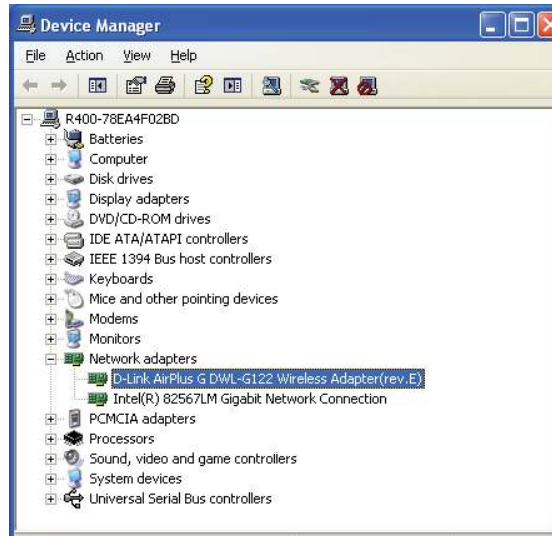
Device Manager

File Action View Help

R400-78EA4F02BD
Batteries
Computer
Disk drives
Display adapters
DVD/CD-ROM drives
IDE ATA/ATAPI controllers
IEEE 1394 Bus host controllers
Keyboards
Mice and other pointing devices
Modems
Monitors
Network adapters
D-Link AirPlus G DWL-G122 Wireless Adapter(rev.E)
Intel(R) 82567LM Gigabit Network Connection
PCMCIA adapters
Processors
Sound, video and game controllers
System devices
Universal Serial Bus controllers